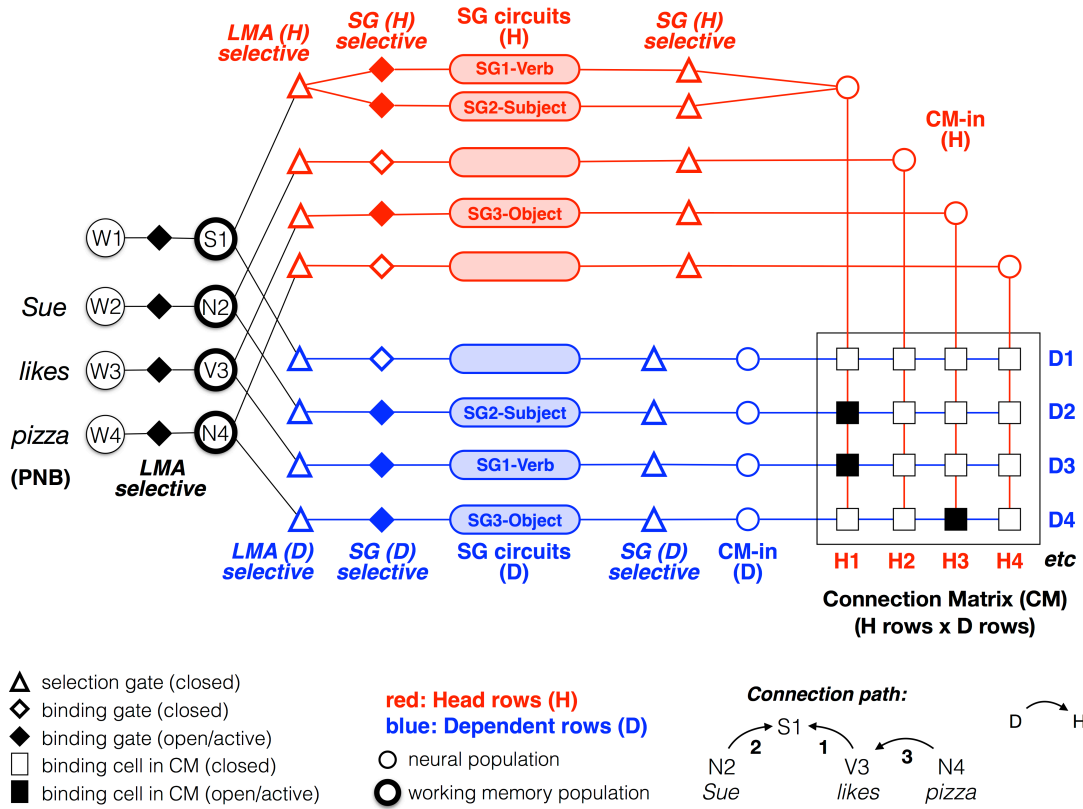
LMA (H) selective

SG (H) selective

SG circuits (H)

SG (H) selective

SG1-Verb

SG2-Subject

CM-in (H)

SG3-Object

W1

S1

Sue

W2

N2

likes

W3

V3

pizza

W4

N4

(PNB)

LMA selective

SG2-Subject

SG1-Verb

SG3-Object

D1

D2

D3

D4

LMA (D) selective

SG (D) selective

SG circuits (D)

SG (D) selective

CM-in (D)

H1

H2

H3

H4

etc

Connection Matrix (CM) (H rows x D rows)

selection gate (closed)

binding gate (closed)

binding gate (open/active)

binding cell in CM (closed)

binding cell in CM (open/active)

red: Head rows (H)

blue: Dependent rows (D)

neural population

working memory population

Connection path:

S1

2

1

3

N2 Sue

V3 likes

N4 pizza

D

H